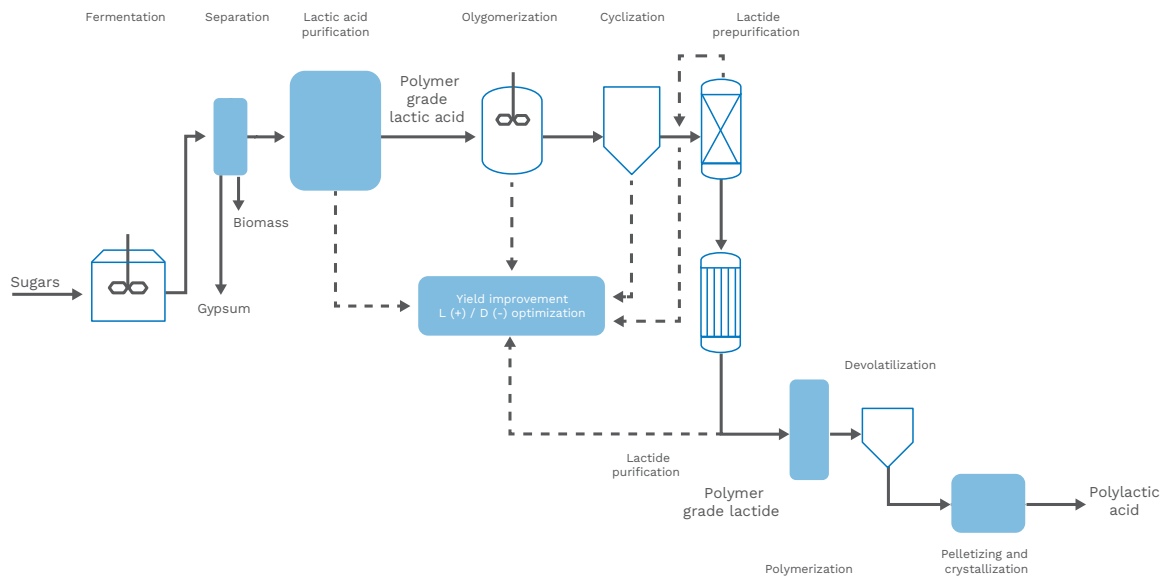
Fermentation

Separation

Lactic acid purification

Olygomerization

Cyclization

Lactide prepurification

Polymer grade lactic acid

Biomass

Sugars

Gypsum

Yield improvement
L (+) / D (-) optimization

Devolatilization

Lactide purification

Polymer grade lactide

Polylactic acid

Polymerization

Pelletizing and crystallization